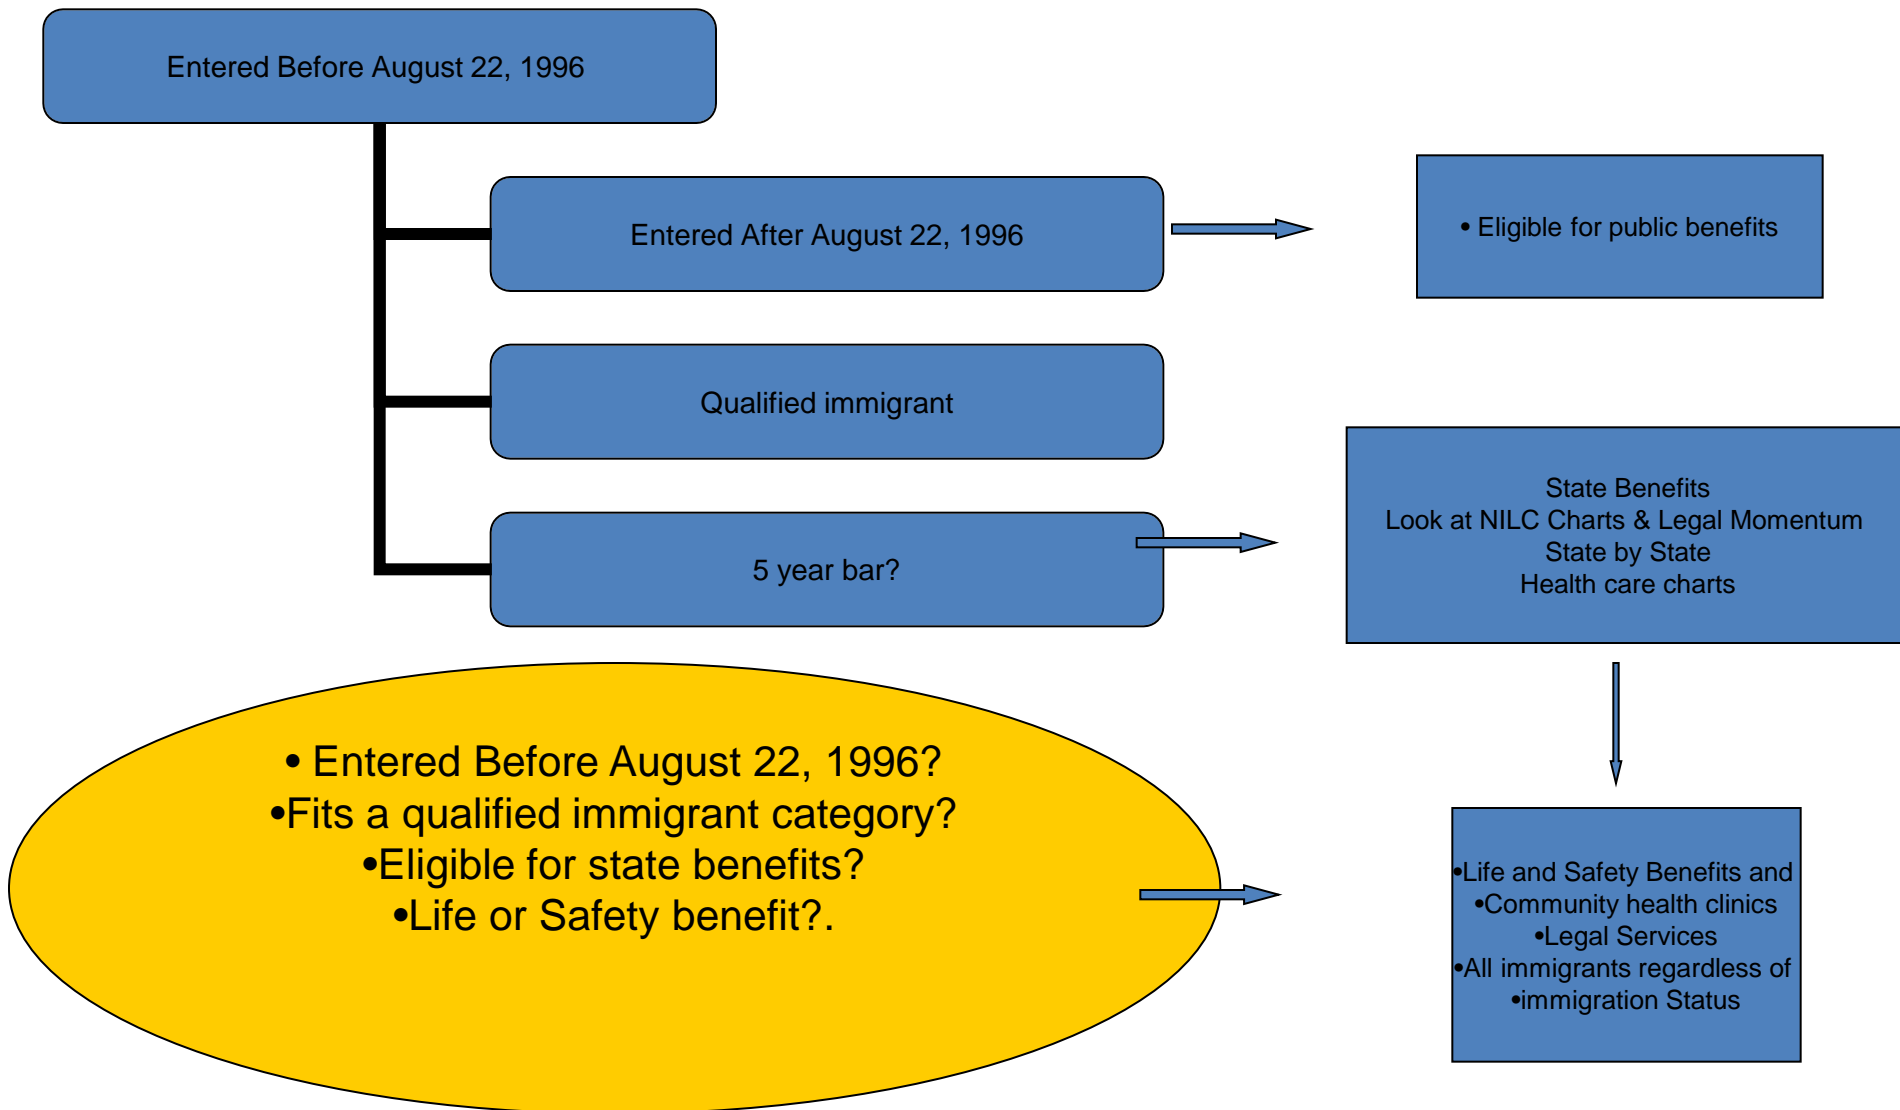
Entered Before August 22, 1996

Entered After August 22, 1996

• Eligible for public benefits

Qualified immigrant

5 year bar?

State Benefits
Look at NILC Charts & Legal Momentum
State by State
Health care charts

• Entered Before August 22, 1996?
•Fits a qualified immigrant category?
•Eligible for state benefits?
•Life or Safety benefit?.

•Life and Safety Benefits and
•Community health clinics
•Legal Services
•All immigrants regardless of
•immigration Status